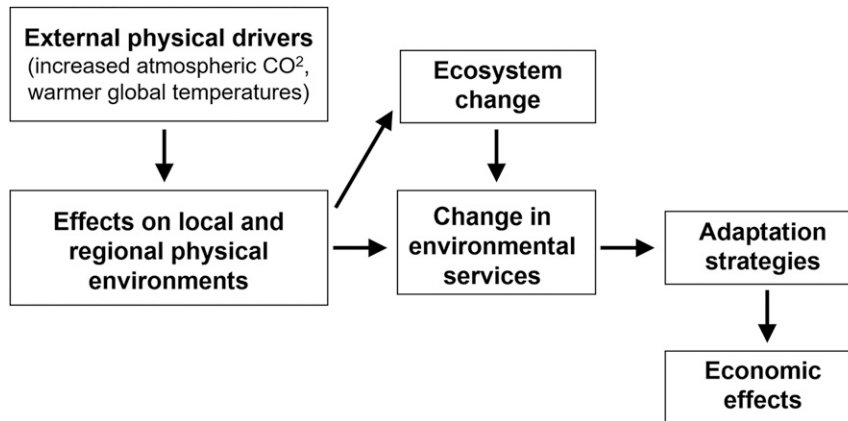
External physical drivers
(increased atmospheric CO$^2$, warmer global temperatures)

Ecosystem change

Effects on local and regional physical environments

Change in environmental services

Adaptation strategies

Economic effects